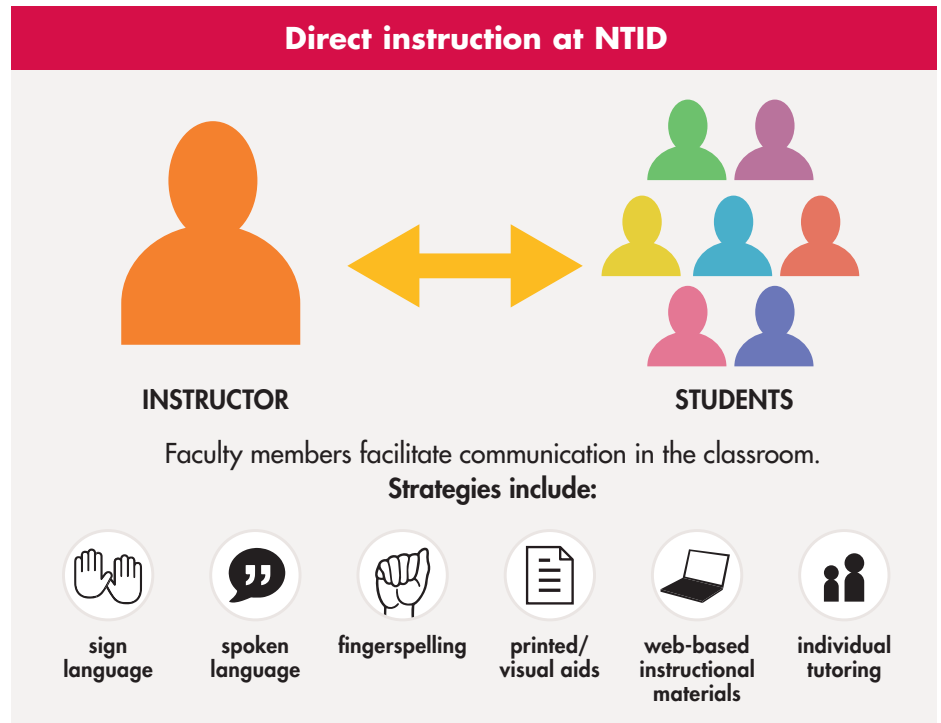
Direct instruction at NTID

INSTRUCTOR

STUDENTS

Faculty members facilitate communication in the classroom.

Strategies include:

sign language

spoken language

fingerspelling

printed/ visual aids

web-based instructional materials

individual tutoring